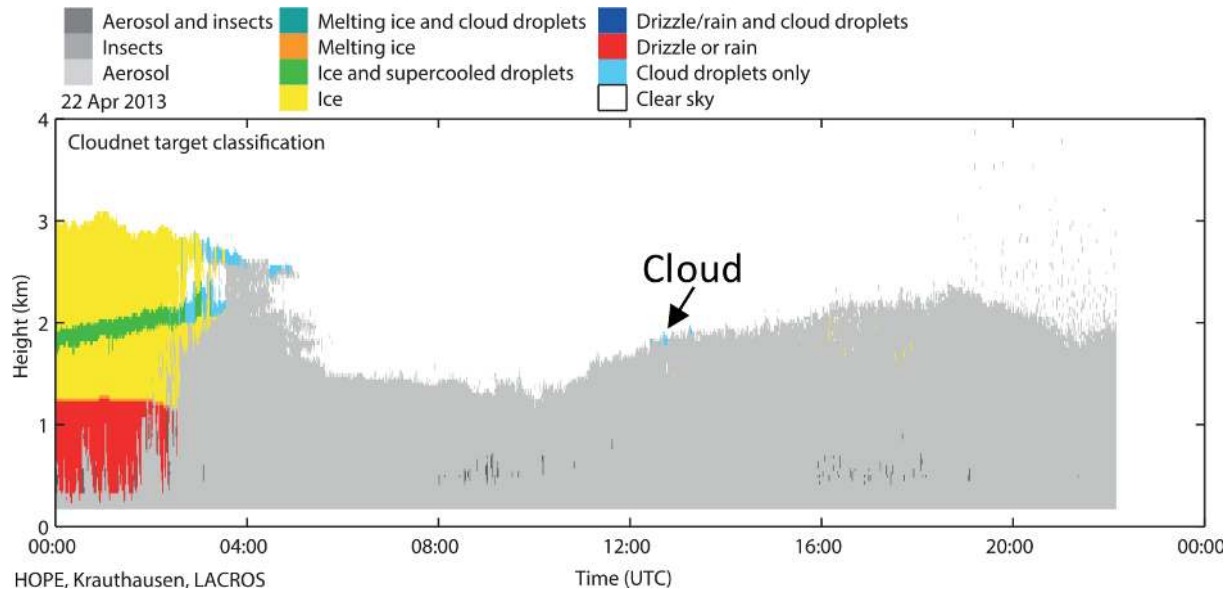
Aerosol and insects
Insects
Aerosol
22 Apr 2013

Melting ice and cloud droplets
Melting ice
Ice and supercooled droplets
Ice

Drizzle/rain and cloud droplets
Drizzle or rain
Cloud droplets only
Clear sky

Cloudnet target classification

Cloud

Height (km)
4
3
2
1
0

00:00
04:00
08:00
12:00
16:00
20:00
00:00

HOPE, Krauthausen, LACROS
Time (UTC)